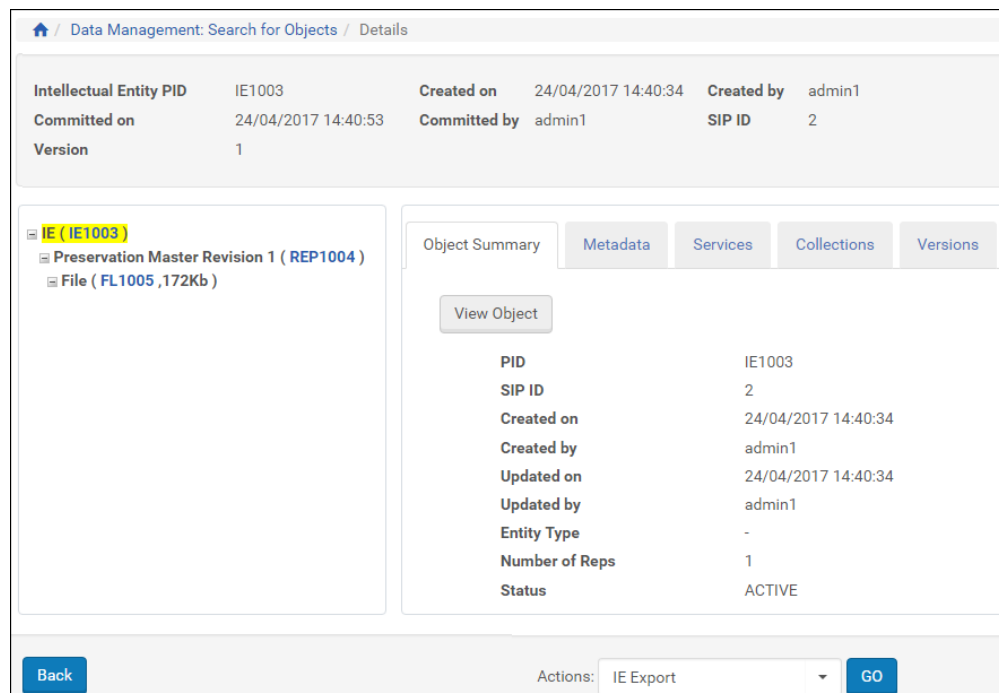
/ Data Management: Search for Objects / Details

| Intellectual Entity PID | IE1003 | Created on | 24/04/2017 14:40:34 | Created by | admin1 |
|---|---|---|---|---|---|
| Committed on | 24/04/2017 14:40:53 | Committed by | admin1 | SIP ID | 2 |
| Version | 1 | | | | |

IE ( IE1003 )
Preservation Master Revision 1 ( REP1004 )
File ( FL1005 ,172Kb )

Object Summary | Metadata | Services | Collections | Versions

View Object

| PID | IE1003 |
|---|---|
| SIP ID | 2 |
| Created on | 24/04/2017 14:40:34 |
| Created by | admin1 |
| Updated on | 24/04/2017 14:40:34 |
| Updated by | admin1 |
| Entity Type | - |
| Number of Reps | 1 |
| Status | ACTIVE |

Back

Actions: IE Export GO